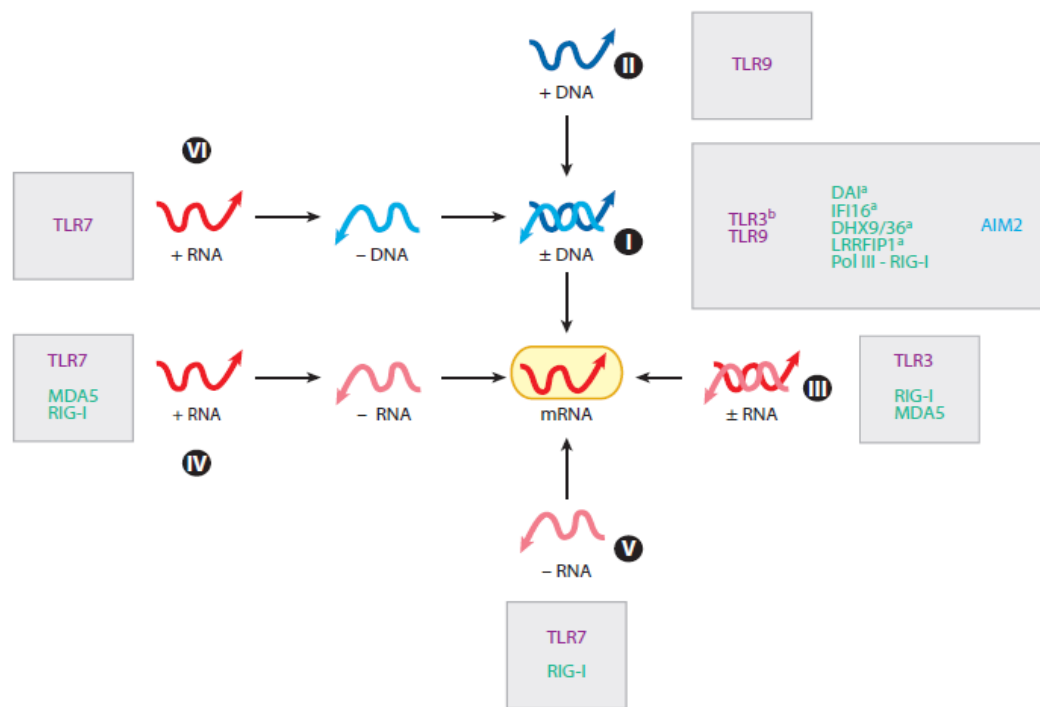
II
+ DNA

TLR9

VI

TLR7

+ RNA

– DNA

± DNA

I

TLR3$^b$
TLR9

DAI$^a$
IFI16$^a$
DHX9/36$^a$
LRRFIP1$^a$
Pol III - RIG-I

AIM2

TLR7

MDA5
RIG-I

+ RNA

– RNA

mRNA

± RNA

III

TLR3

RIG-I
MDA5

IV

V
– RNA

TLR7

RIG-I